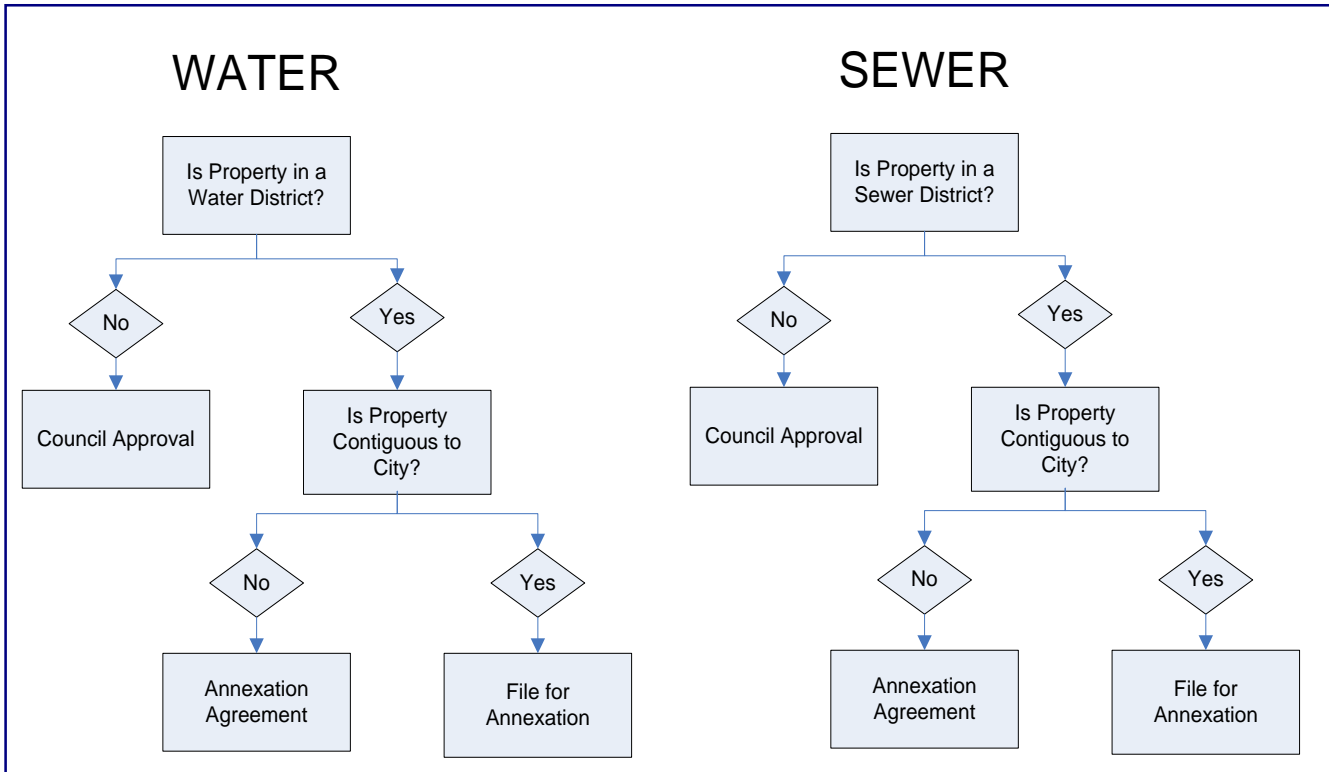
WATER

Is Property in a Water District?

No

Yes

Council Approval

Is Property Contiguous to City?

No

Yes

Annexation Agreement

File for Annexation

SEWER

Is Property in a Sewer District?

No

Yes

Council Approval

Is Property Contiguous to City?

No

Yes

Annexation Agreement

File for Annexation